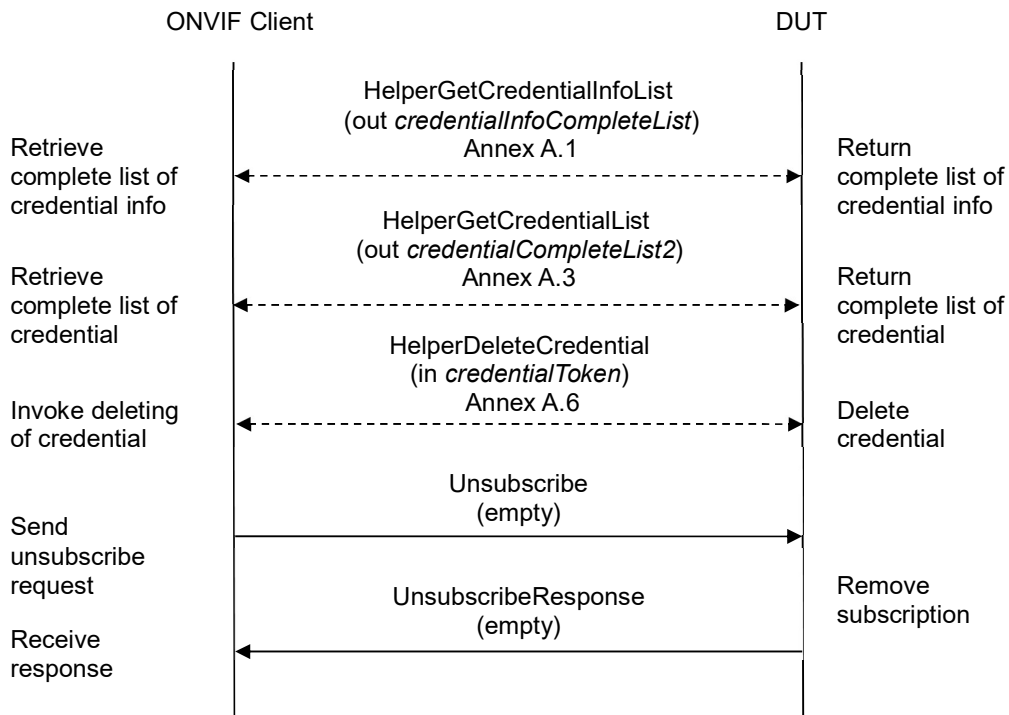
ONVIF Client

DUT

HelperGetCredentialInfoList (out *credentialInfoCompleteList*) Annex A.1

Retrieve complete list of credential info

Return complete list of credential info

HelperGetCredentialList (out *credentialCompleteList2*) Annex A.3

Retrieve complete list of credential

Return complete list of credential

HelperDeleteCredential (in *credentialToken*) Annex A.6

Invoke deleting of credential

Delete credential

Unsubscribe (empty)

Send unsubscribe request

UnsubscribeResponse (empty)

Remove subscription

Receive response